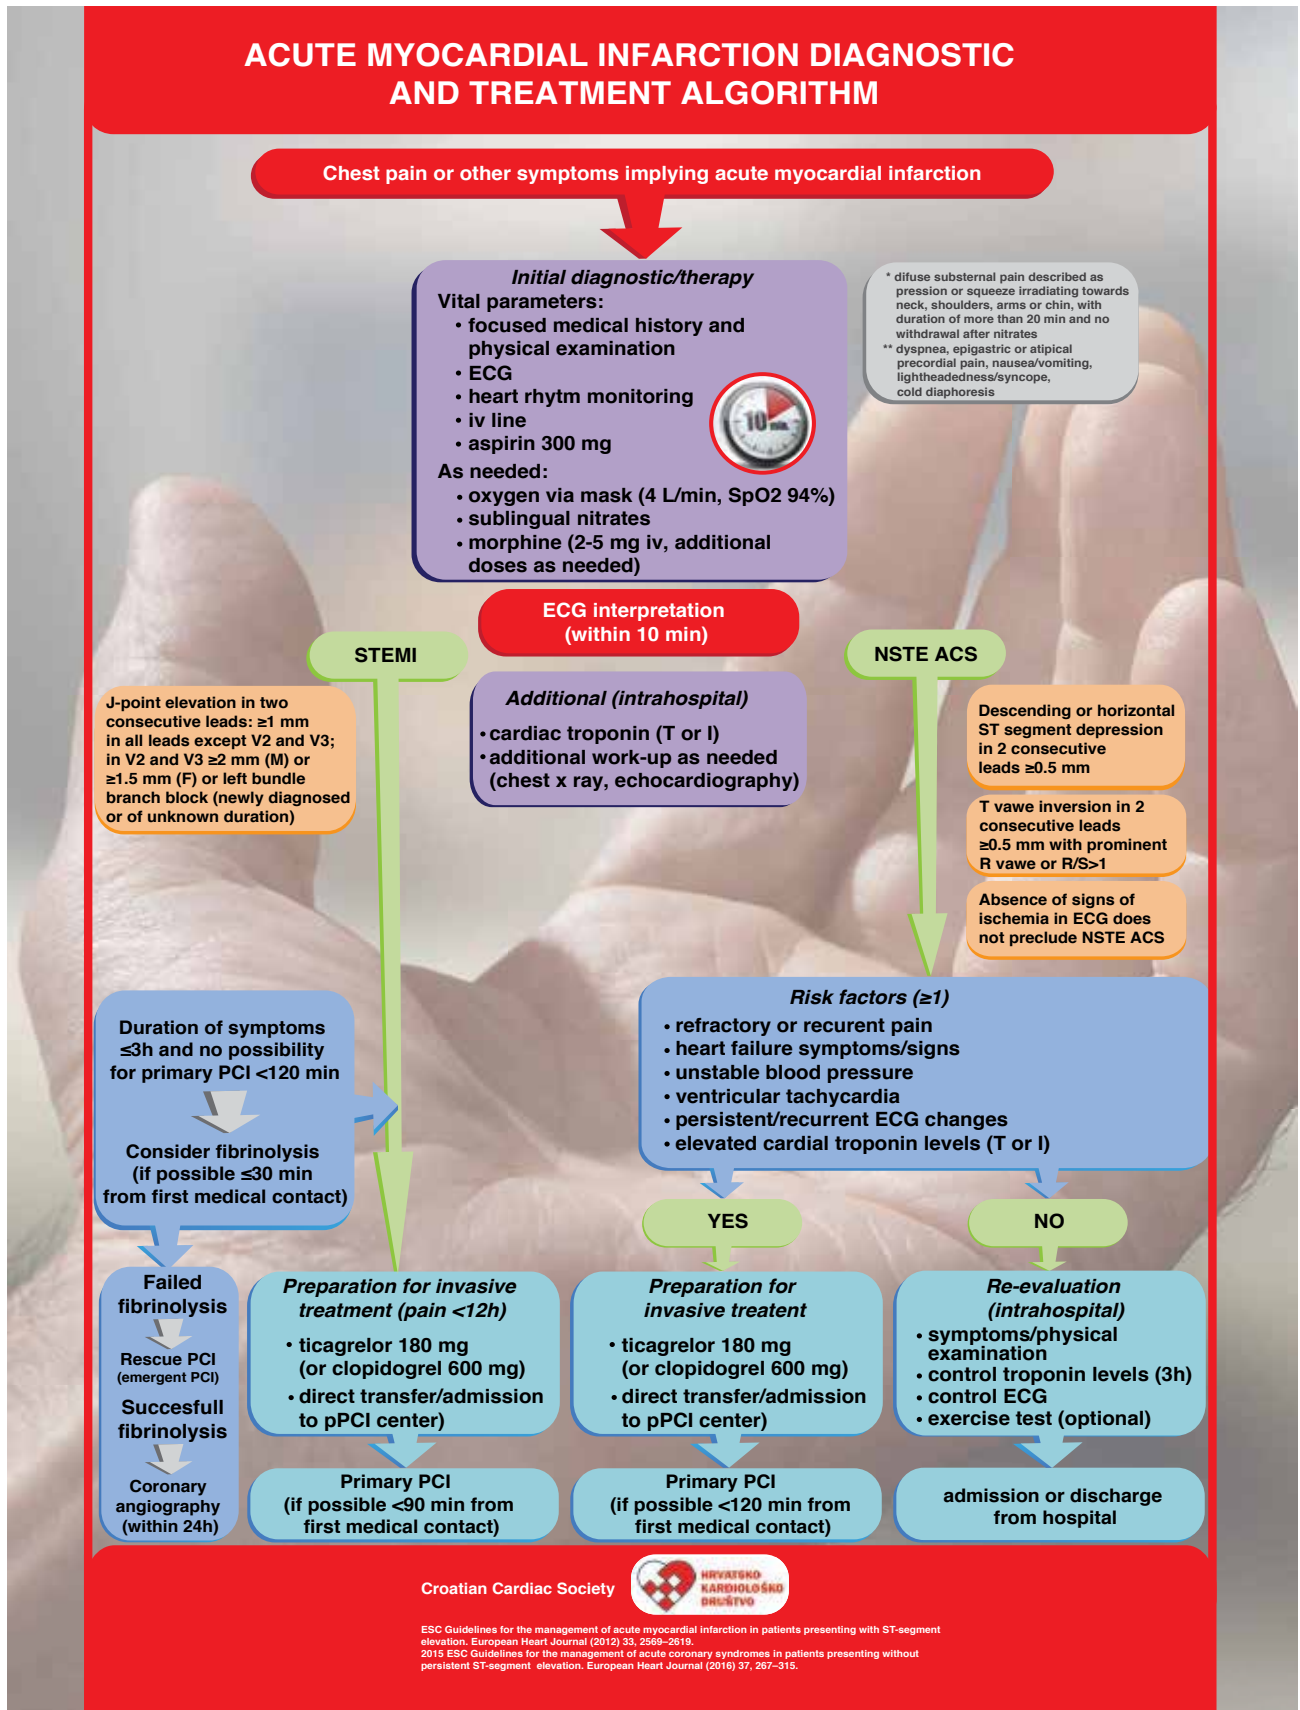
ACUTE MYOCARDIAL INFARCTION DIAGNOSTIC AND TREATMENT ALGORITHM

Chest pain or other symptoms implying acute myocardial infarction

Initial diagnostic/therapy
Vital parameters:
• focused medical history and physical examination
• ECG
• heart rhytm monitoring
• iv line
• aspirin 300 mg
As needed:
• oxygen via mask (4 L/min, SpO2 94%)
• sublingual nitrates
• morphine (2-5 mg iv, additional doses as needed)

10 min

* difuse substernal pain described as pression or squeeze irradiating towards neck, shoulders, arms or chin, with duration of more than 20 min and no withdrawal after nitrates
** dyspnea, epigastric or atipical precordial pain, nausea/vomiting, lightheadedness/syncope, cold diaphoresis

ECG interpretation (within 10 min)

STEMI

NSTE ACS

J-point elevation in two consecutive leads: ≥1 mm in all leads except V2 and V3; in V2 and V3 ≥2 mm (M) or ≥1.5 mm (F) or left bundle branch block (newly diagnosed or of unknown duration)

Additional (intrahospital)
• cardiac troponin (T or I)
• additional work-up as needed (chest x ray, echocardiography)

Descending or horizontal ST segment depression in 2 consecutive leads ≥0.5 mm

T vawe inversion in 2 consecutive leads ≥0.5 mm with prominent R vawe or R/S>1

Absence of signs of ischemia in ECG does not preclude NSTE ACS

Duration of symptoms ≤3h and no possibility for primary PCI <120 min

Consider fibrinolysis (if possible ≤30 min from first medical contact)

Risk factors (≥1)
• refractory or recurent pain
• heart failure symptoms/signs
• unstable blood pressure
• ventricular tachycardia
• persistent/recurrent ECG changes
• elevated cardial troponin levels (T or I)

YES

NO

Failed fibrinolysis

Rescue PCI (emergent PCI)

Succesfull fibrinolysis

Coronary angiography (within 24h)

Preparation for invasive treatment (pain <12h)
• ticagrelor 180 mg (or clopidogrel 600 mg)
• direct transfer/admission to pPCI center)

Preparation for invasive treatent
• ticagrelor 180 mg (or clopidogrel 600 mg)
• direct transfer/admission to pPCI center)

Re-evaluation (intrahospital)
• symptoms/physical examination
• control troponin levels (3h)
• control ECG
• exercise test (optional)

Primary PCI (if possible <90 min from first medical contact)

Primary PCI (if possible <120 min from first medical contact)

admission or discharge from hospital

Croatian Cardiac Society

HRVATSKO KARDIOLOŠKO DRUŠTVO

ESC Guidelines for the management of acute myocardial infarction in patients presenting with ST-segment elevation. European Heart Journal (2012) 33, 2569–2619.
2015 ESC Guidelines for the management of acute coronary syndromes in patients presenting without persistent ST-segment elevation. European Heart Journal (2016) 37, 267–315.